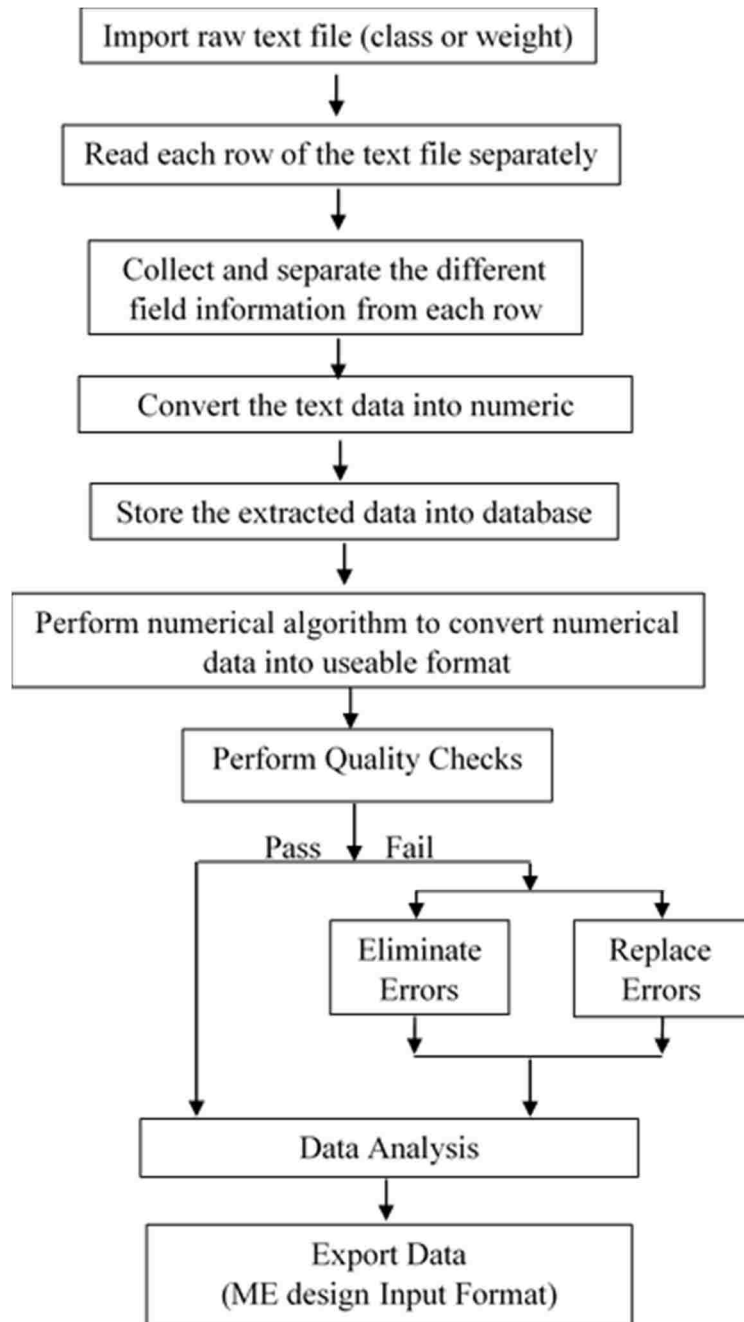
Import raw text file (class or weight)

Read each row of the text file separately

Collect and separate the different field information from each row

Convert the text data into numeric

Store the extracted data into database

Perform numerical algorithm to convert numerical data into useable format

Perform Quality Checks

Pass

Fail

Eliminate Errors

Replace Errors

Data Analysis

Export Data (ME design Input Format)